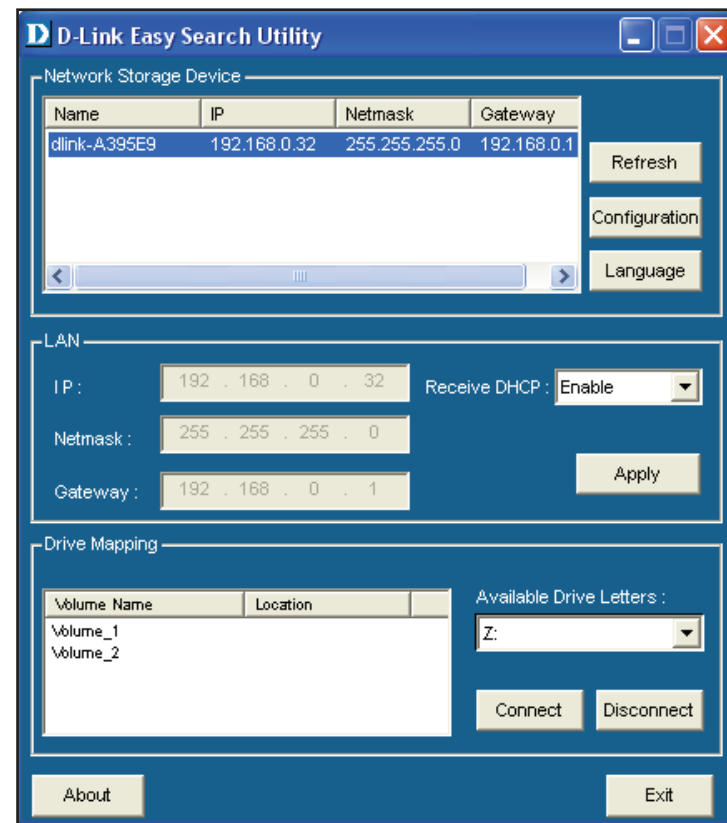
D D-Link Easy Search Utility

Network Storage Device

| Name | IP | Netmask | Gateway |
|---|---|---|---|
| dlink-A395E9 | 192.168.0.32 | 255.255.255.0 | 192.168.0.1 |

Refresh
Configuration
Language

LAN

IP : 192 . 168 . 0 . 32
Receive DHCP : Enable
Netmask : 255 . 255 . 255 . 0
Gateway : 192 . 168 . 0 . 1
Apply

Drive Mapping

| Volume Name | Location |
|---|---|
| Volume_1 | |
| Volume_2 | |

Available Drive Letters :
Z:
Connect
Disconnect

About
Exit